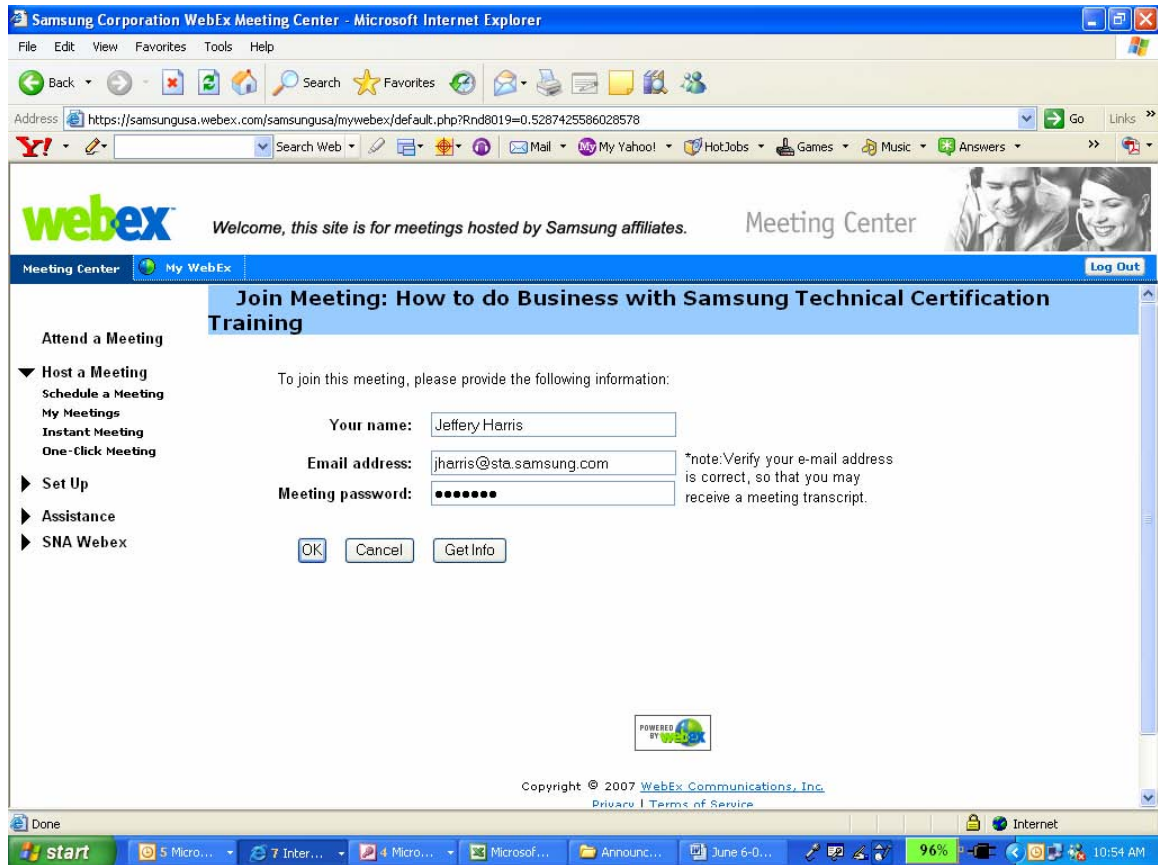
Samsung Corporation WebEx Meeting Center - Microsoft Internet Explorer

File Edit View Favorites Tools Help

Back Search Favorites

Address https://samsungusa.webex.com/samsungusa/mywebex/default.php?Rnd8019=0.5287425586028578 Go Links

Y! Search Web Mail My Yahoo! HotJobs Games Music Answers

webex Welcome, this site is for meetings hosted by Samsung affiliates. Meeting Center

Meeting Center My WebEx Log Out

Join Meeting: How to do Business with Samsung Technical Certification Training

Attend a Meeting

Host a Meeting
Schedule a Meeting
My Meetings
Instant Meeting
One-Click Meeting

Set Up

Assistance

SNA Webex

To join this meeting, please provide the following information:

| | |
|---|---|
| Your name: | Jeffery Harris |
| Email address: | jharris@sta.samsung.com |
| Meeting password: | ••••••• |

*note:Verify your e-mail address is correct, so that you may receive a meeting transcript.

OK Cancel Get Info

POWERED BY webex

Copyright © 2007 WebEx Communications, Inc.
Privacy | Terms of Service

Done Internet

start 5 Micro... 7 Inter... 4 Micro... Microsof... Announc... June 6-0... 96% 10:54 AM